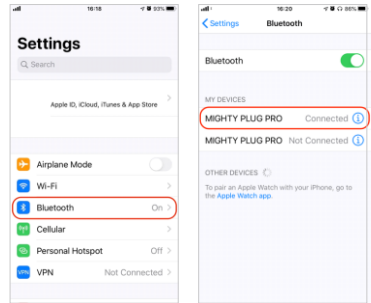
16:18

93%

Settings

Search

Apple ID, iCloud, iTunes & App Store

Airplane Mode

Wi-Fi

Bluetooth On

Cellular

Personal Hotspot Off

VPN Not Connected

16:20

Settings Bluetooth

Bluetooth

MY DEVICES

MIGHTY PLUG PRO Connected

MIGHTY PLUG PRO Not Connected

OTHER DEVICES

To pair an Apple Watch with your iPhone, go to the Apple Watch app.